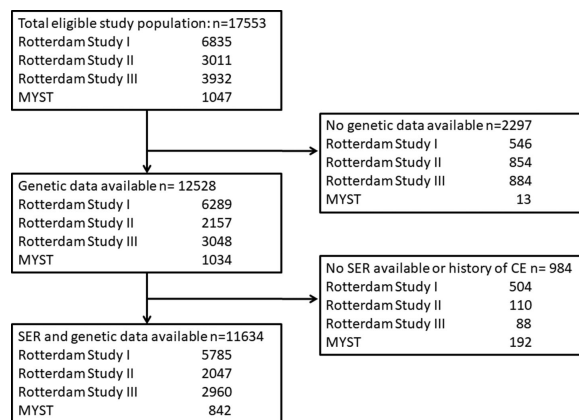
Total eligible study population: n=17553
Rotterdam Study I 6835
Rotterdam Study II 3011
Rotterdam Study III 3932
MYST 1047

No genetic data available n=2297
Rotterdam Study I 546
Rotterdam Study II 854
Rotterdam Study III 884
MYST 13

Genetic data available n= 12528
Rotterdam Study I 6289
Rotterdam Study II 2157
Rotterdam Study III 3048
MYST 1034

No SER available or history of CE n= 984
Rotterdam Study I 504
Rotterdam Study II 110
Rotterdam Study III 88
MYST 192

SER and genetic data available n=11634
Rotterdam Study I 5785
Rotterdam Study II 2047
Rotterdam Study III 2960
MYST 842